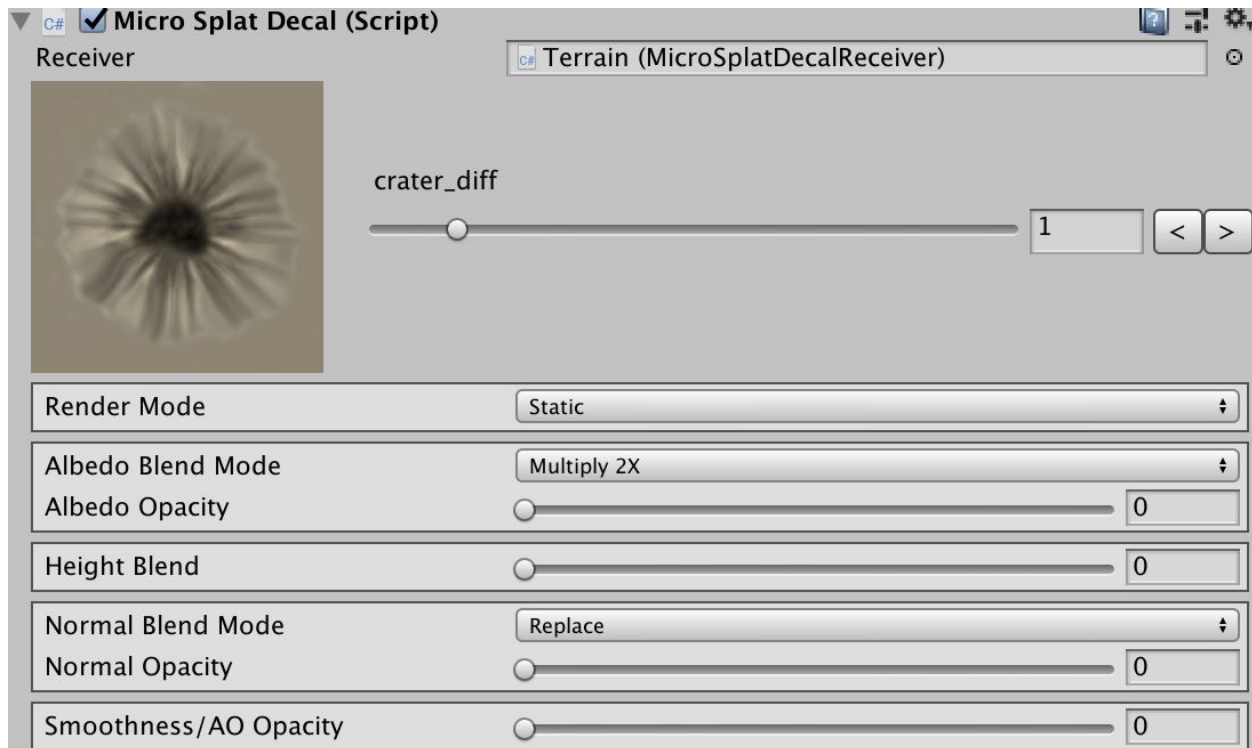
C# Micro Splat Decal (Script)

Receiver
C# Terrain (MicroSplatDecalReceiver)

crater_diff

1
<
>

Render Mode
Static

Albedo Blend Mode
Multiply 2X
Albedo Opacity
0

Height Blend
0

Normal Blend Mode
Replace
Normal Opacity
0

Smoothness/AO Opacity
0